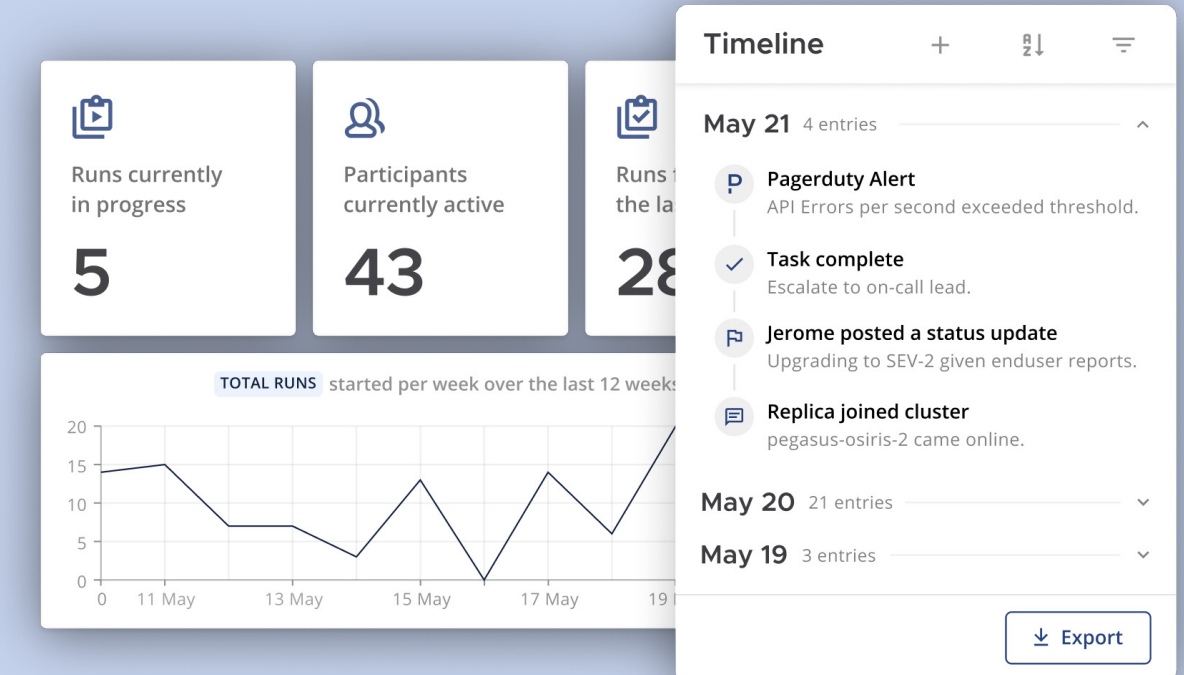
Runs currently in progress

5

Participants currently active

43

Runs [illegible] the la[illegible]

28

TOTAL RUNS started per week over the last 12 weeks

20
15
10
5
0
0
11 May
13 May
15 May
17 May
19 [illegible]

Timeline

May 21 4 entries

P

Pagerduty Alert
API Errors per second exceeded threshold.

Task complete
Escalate to on-call lead.

Jerome posted a status update
Upgrading to SEV-2 given enduser reports.

Replica joined cluster
pegasus-osiris-2 came online.

May 20 21 entries

May 19 3 entries

Export